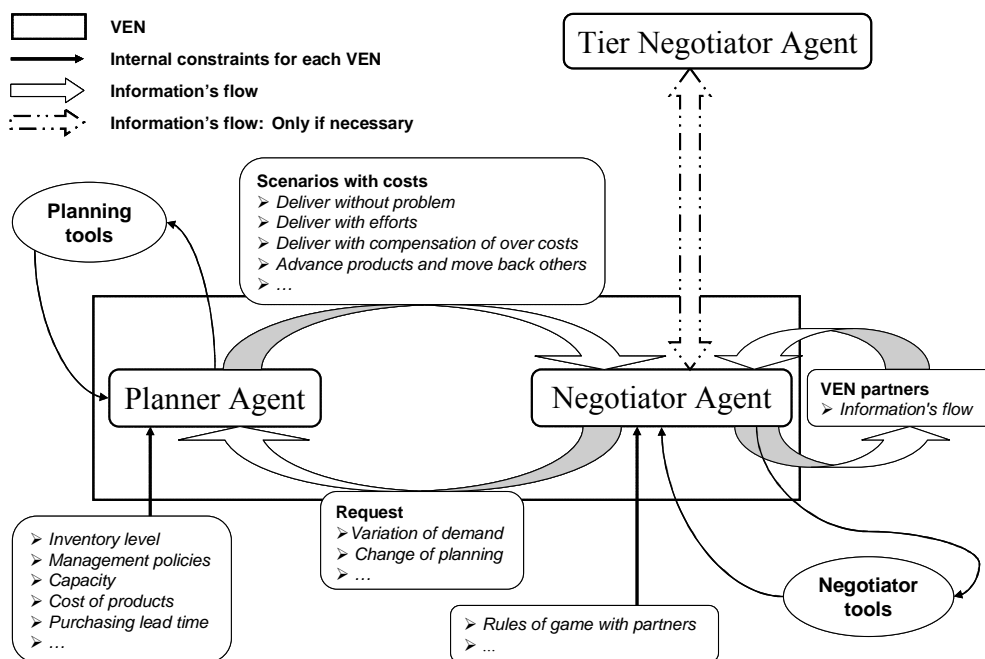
VEN

Internal constraints for each VEN

Information's flow

Information's flow: Only if necessary

Tier Negotiator Agent

Scenarios with costs
➢ Deliver without problem
➢ Deliver with efforts
➢ Deliver with compensation of over costs
➢ Advance products and move back others
➢ …

Planning tools

Planner Agent

Negotiator Agent

VEN partners
➢ Information's flow

Request
➢ Variation of demand
➢ Change of planning
➢ …

➢ Inventory level
➢ Management policies
➢ Capacity
➢ Cost of products
➢ Purchasing lead time
➢ …

Negotiator tools

➢ Rules of game with partners
➢ ...